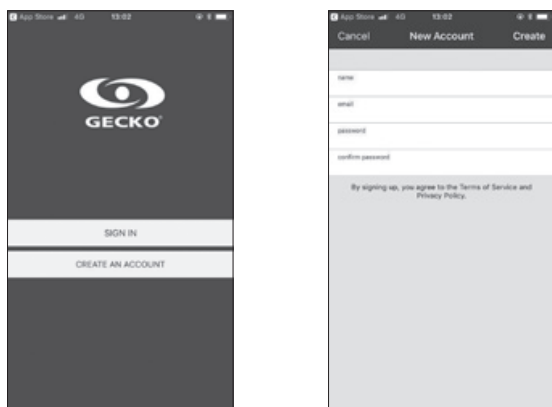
App Store 4G 13:02

GECKO

SIGN IN

CREATE AN ACCOUNT

App Store 4G 13:02

Cancel New Account Create

name

email

password

confirm password

By signing up, you agree to the Terms of Service and Privacy Policy.